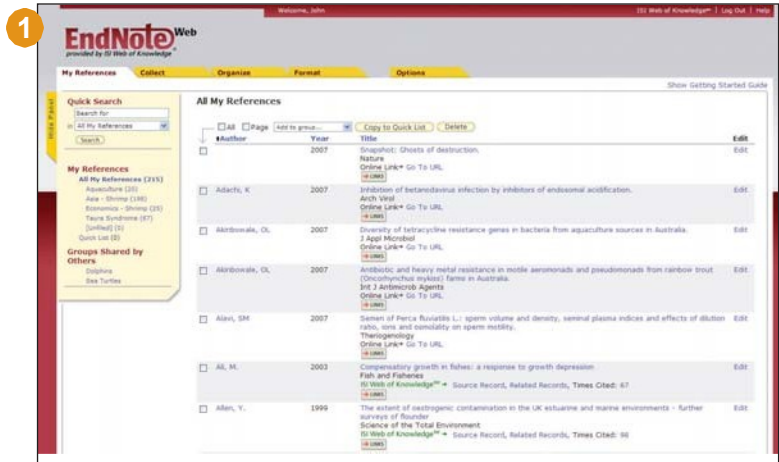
1

Welcome, John

ISI Web of Knowledge℠ | Log Out | Help

EndNote Web
provided by ISI Web of Knowledge

My References | Collect | Organize | Format | Options

Show Getting Started Guide

Hide Panel

Quick Search
Search for
in All My References
Search

My References
All My References (215)
Aquaculture (20)
Asia - Shrimp (198)
Economics - Shrimp (25)
Taura Syndrome (67)
[Unfiled] (0)
Quick List (0)

Groups Shared by Others
Dolphins
Sea Turtles

All My References

All Page Add to group... Copy to Quick List Delete

| | Author | Year | Title | Edit |
|---|---|---|---|---|
| | | 2007 | Snapshot: Ghosts of destruction. Nature Online Link Go To URL LINKS | Edit |
| | Adachi, K | 2007 | Inhibition of betanodavirus infection by inhibitors of endosomal acidification. Arch Virol Online Link Go To URL LINKS | Edit |
| | Akinbowale, OL | 2007 | Diversity of tetracycline resistance genes in bacteria from aquaculture sources in Australia. J Appl Microbiol Online Link Go To URL LINKS | Edit |
| | Akinbowale, OL | 2007 | Antibiotic and heavy metal resistance in motile aeromonads and pseudomonads from rainbow trout (Oncorhynchus mykiss) farms in Australia. Int J Antimicrob Agents Online Link Go To URL LINKS | Edit |
| | Alavi, SM | 2007 | Semen of Perca fluviatilis L.: sperm volume and density, seminal plasma indices and effects of dilution ratio, ions and osmolality on sperm motility. Theriogenology Online Link Go To URL LINKS | Edit |
| | Ali, M. | 2003 | Compensatory growth in fishes: a response to growth depression Fish and Fisheries ISI Web of Knowledge℠ Source Record, Related Records, Times Cited: 67 LINKS | Edit |
| | Allen, Y. | 1999 | The extent of oestrogenic contamination in the UK estuarine and marine environments - further surveys of flounder Science of the Total Environment ISI Web of Knowledge℠ Source Record, Related Records, Times Cited: 96 LINKS | Edit |